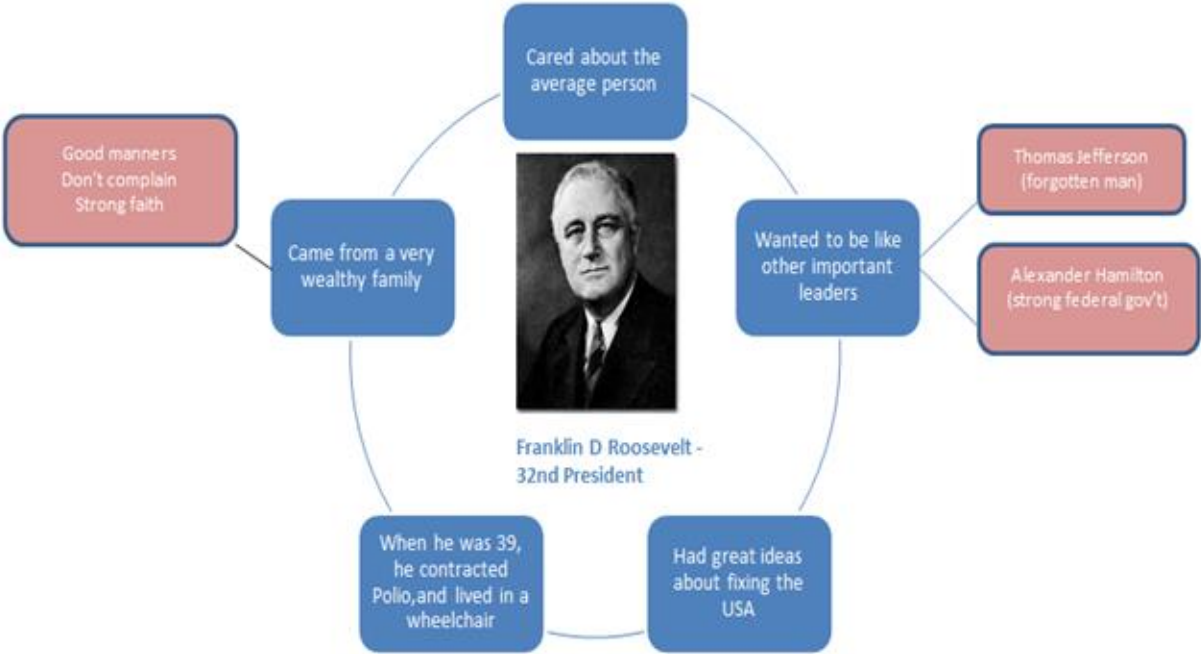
Cared about the average person

Good manners
Don't complain
Strong faith

Came from a very wealthy family

Wanted to be like other important leaders

Thomas Jefferson (forgotten man)

Alexander Hamilton (strong federal gov't)

Franklin D Roosevelt - 32nd President

When he was 39, he contracted Polio,and lived in a wheelchair

Had great ideas about fixing the USA